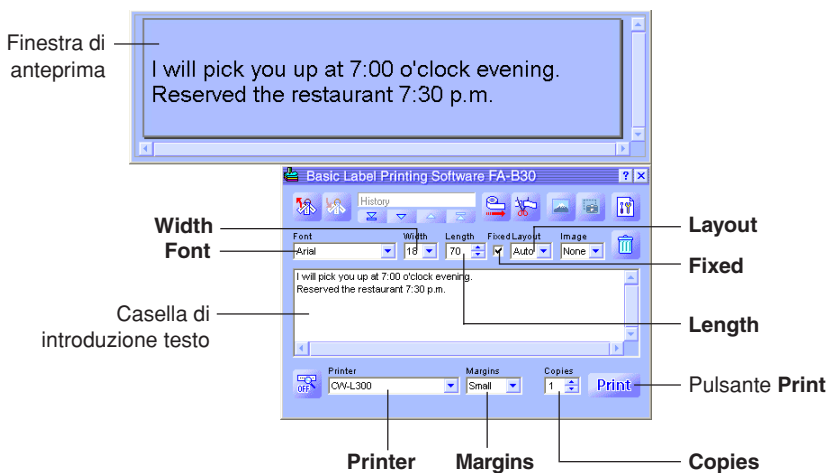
Finestra di anteprima

I will pick you up at 7:00 o'clock evening.
Reserved the restaurant 7:30 p.m.

Basic Label Printing Software FA-B30

History

Width

Font

Layout

Font
Arial

Width
18

Length
70

Fixed

Layout
Auto

Image
None

Fixed

I will pick you up at 7:00 o'clock evening.
Reserved the restaurant 7:30 p.m.

Casella di introduzione testo

Length

OFF

Printer
CW-L300

Margins
Small

Copies
1

Print

Pulsante **Print**

**Printer** **Margins** **Copies**